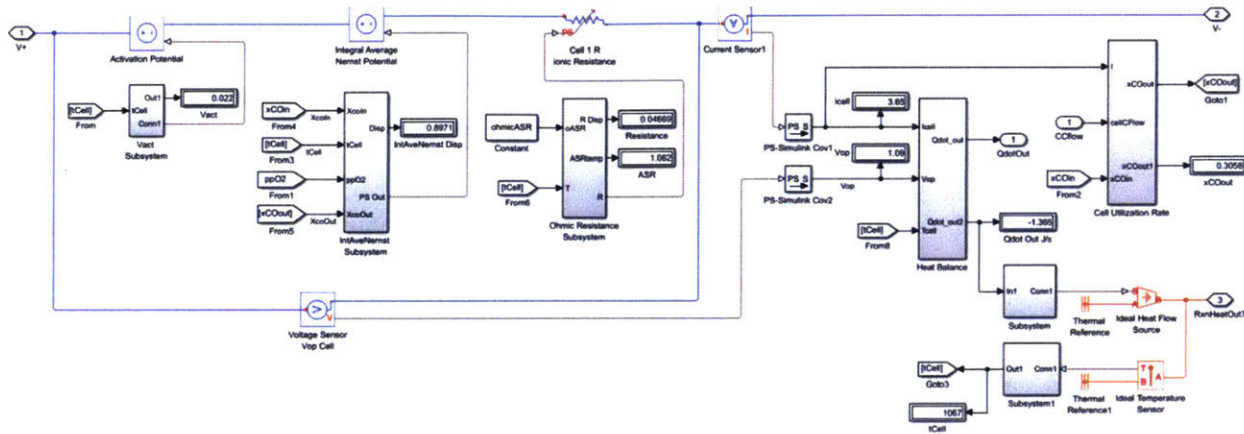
1
V+

Activation Potential

Integral Average
Nernst Potential

PS
Cell 1 R
ionic Resistance

Current Sensor1

2
V-

[tCell]
From

Out1
tCell
Conn1

Vact
Subsystem

0.022
Vact

xCOin
From4

[tCell]
From3

ppO2
From1

[xCOout]
From5

XcoIn
tCell
ppO2
XcoOut

Disp
PS Out

IntAveNernst
Subsystem

0.8971
IntAveNernst Disp

ohmicASR
Constant

[tCell]
From6

oASR
T

R Disp
ASRtemp
R

Ohmic Resistance
Subsystem

0.04669
Resistance

1.062
ASR

PS S
PS-Simulink Cov1

PS S
PS-Simulink Cov2

Icell
3.65

Vop
1.06

Vop

Icell
Vop
Tcell

Qdot_out
Qdot_out2

Heat Balance

[tCell]
From8

1
QdotOut

-1.365
Qdot Out J/s

1
CCflow

xCOin
From2

I
cellCFlow
xCOin

xCOout
xCOout1

Cell Utilization Rate

[xCOout]
Goto1

0.3058
xCOout

In1
Conn1
Subsystem

Thermal
Reference

Ideal Heat Flow
Source

3
RxnHeatOut

Voltage Sensor
Vop Cell

[tCell]
Goto3

Out1
Conn1
Subsystem1

Thermal
Reference1

Ideal Temperature
Sensor

1067
tCell